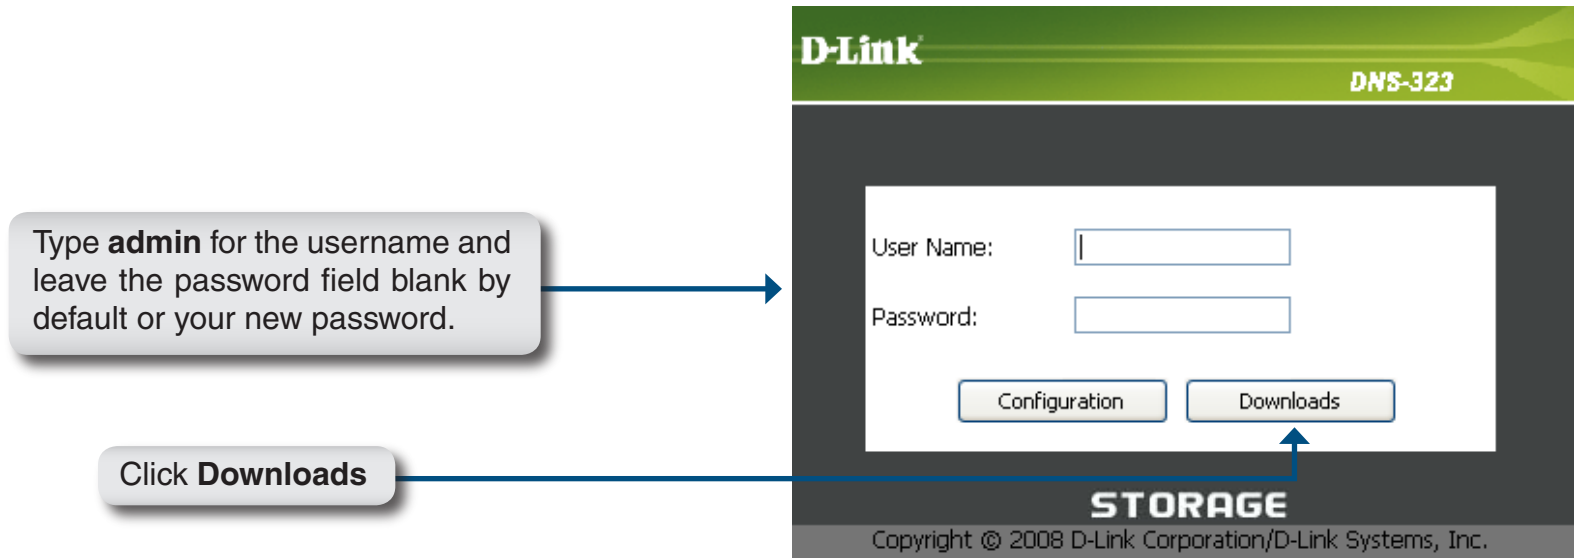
Type **admin** for the username and leave the password field blank by default or your new password.

Click **Downloads**

D-Link

DNS-323

User Name:

Password:

Configuration

Downloads

STORAGE

Copyright © 2008 D-Link Corporation/D-Link Systems, Inc.